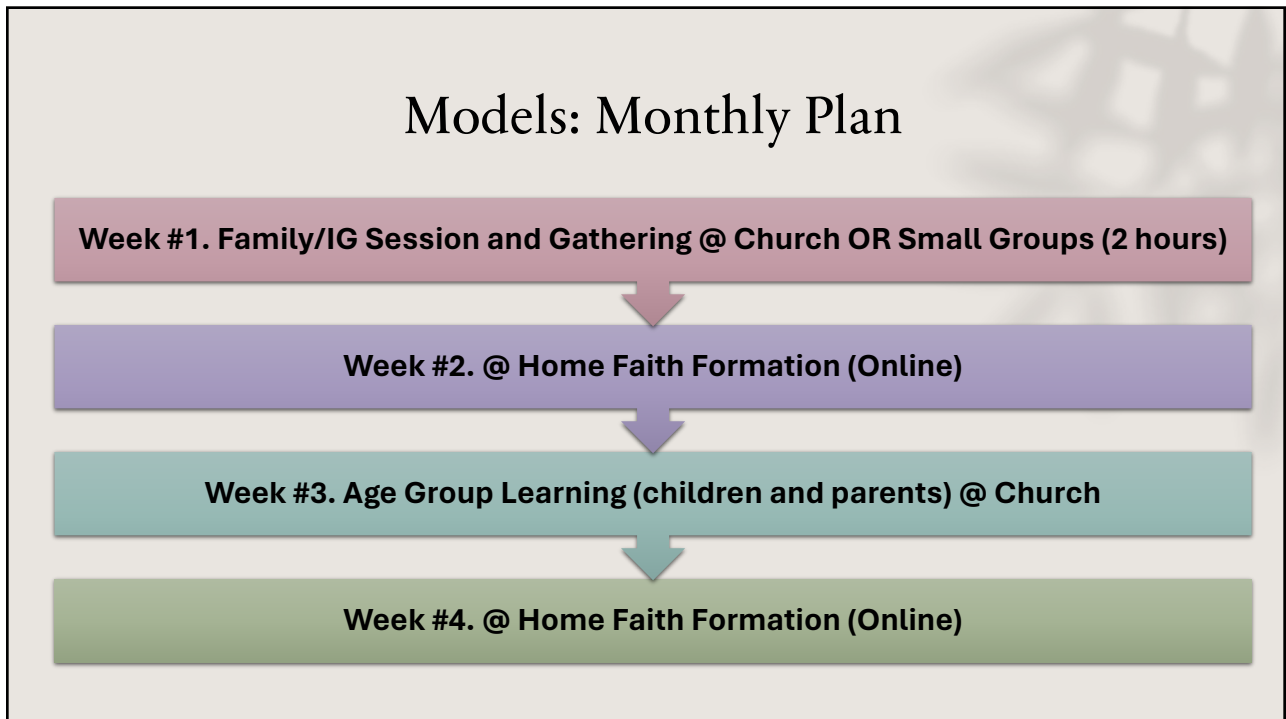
Models: Monthly Plan

Week #1. Family/IG Session and Gathering @ Church OR Small Groups (2 hours)

Week #2. @ Home Faith Formation (Online)

Week #3. Age Group Learning (children and parents) @ Church

Week #4. @ Home Faith Formation (Online)